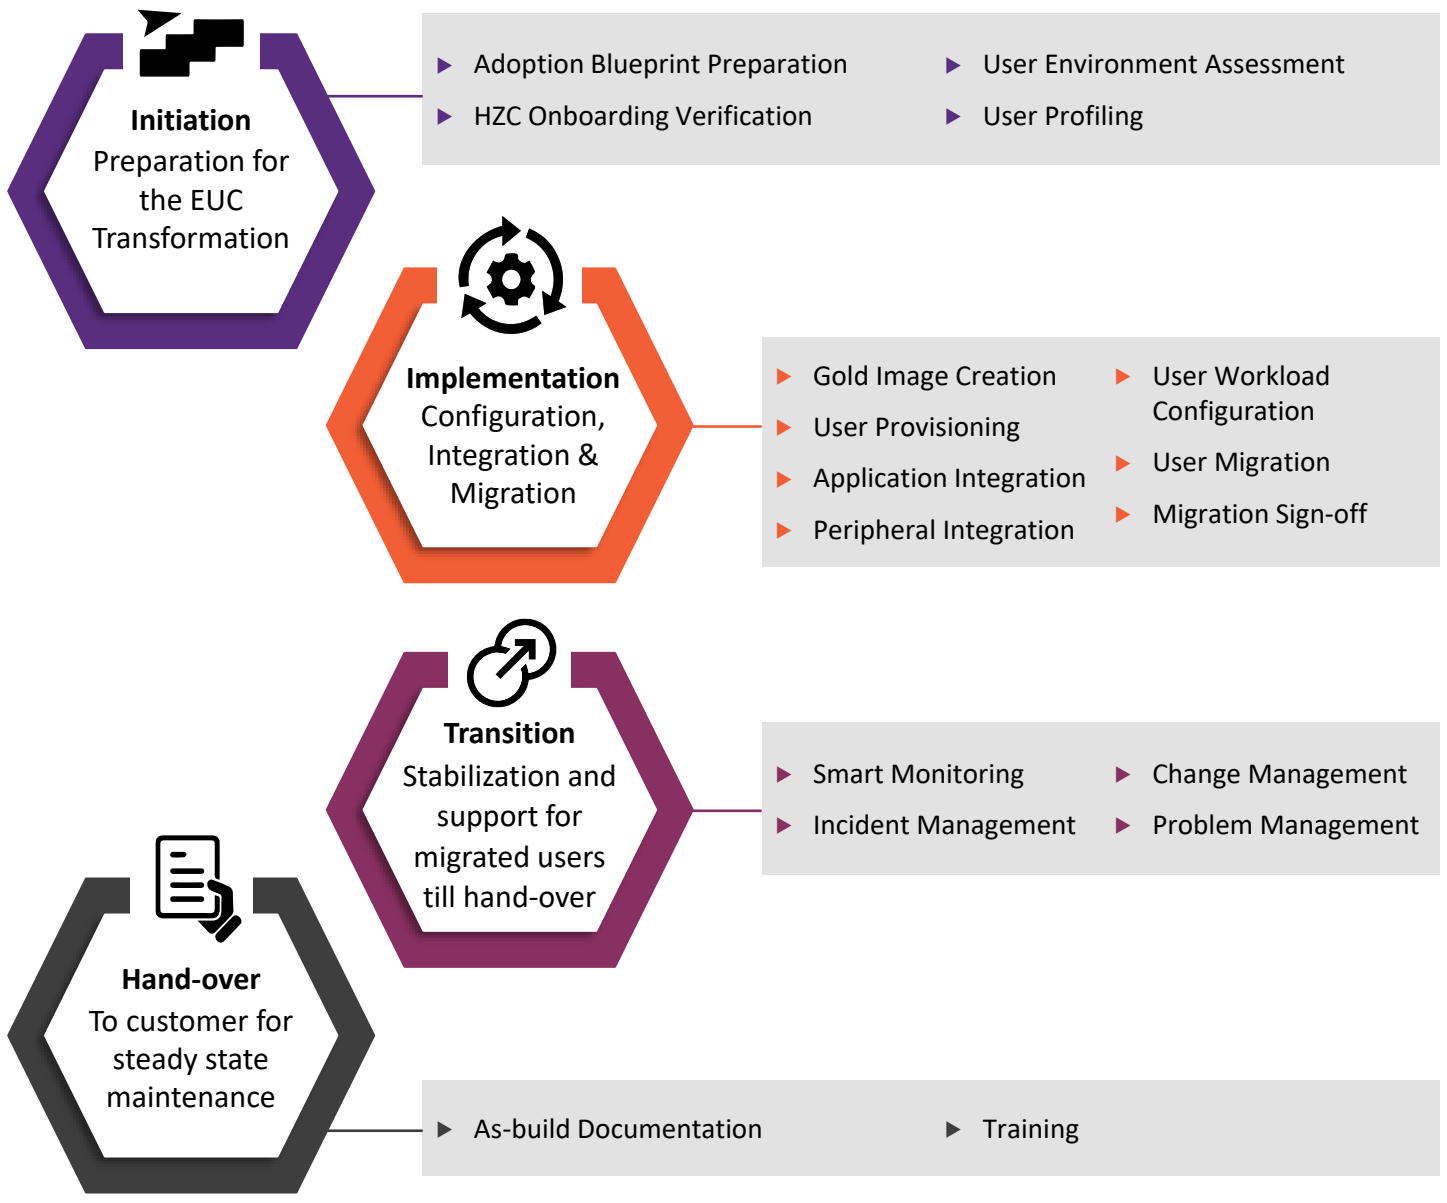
**Initiation**
Preparation for the EUC Transformation

Adoption Blueprint Preparation
HZC Onboarding Verification
User Environment Assessment
User Profiling

**Implementation**
Configuration, Integration & Migration

Gold Image Creation
User Provisioning
Application Integration
Peripheral Integration
User Workload Configuration
User Migration
Migration Sign-off

**Transition**
Stabilization and support for migrated users till hand-over

Smart Monitoring
Incident Management
Change Management
Problem Management

**Hand-over**
To customer for steady state maintenance

As-build Documentation
Training